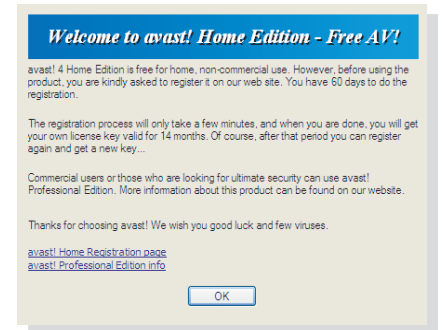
Welcome to avast! Home Edition - Free AV!

avast! 4 Home Edition is free for home, non-commercial use. However, before using the product, you are kindly asked to register it on our web site. You have 60 days to do the registration.

The registration process will only take a few minutes, and when you are done, you will get your own license key valid for 14 months. Of course, after that period you can register again and get a new key...

Commercial users or those who are looking for ultimate security can use avast! Professional Edition. More information about this product can be found on our website.

Thanks for choosing avast! We wish you good luck and few viruses.

avast! Home Registration page
avast! Professional Edition info

OK